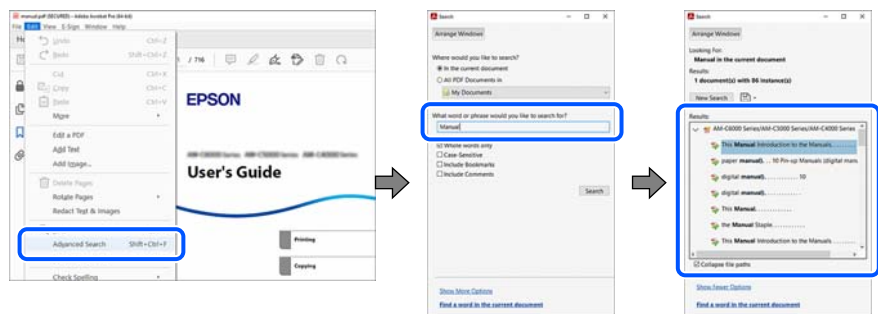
manual.pdf (SECURED) - Adobe Acrobat Pro (64-bit)
File Edit View E-Sign Window Help
Undo Ctrl+Z
Redo Shift+Ctrl+Z
Cut Ctrl+X
Copy Ctrl+C
Paste Ctrl+V
More
Edit a PDF
Add Text
Add Image...
Delete Pages
Rotate Pages
Redact Text & Images
Advanced Search Shift+Ctrl+F
Check Spelling
/ 716
EPSON
User's Guide
Printing
Copying

Search
Arrange Windows
Where would you like to search?
In the current document
All PDF Documents in
My Documents
What word or phrase would you like to search for?
Manual
Whole words only
Case-Sensitive
Include Bookmarks
Include Comments
Search
Show More Options
Find a word in the current document

Search
Arrange Windows
Looking For:
Manual in the current document
Results:
1 document(s) with 86 instance(s)
New Search
Results:
AM-C6000 Series/AM-C5000 Series/AM-C4000 Series
This Manual Introduction to the Manuals...
paper manual)... 10 Pin-up Manuals (digital manual...
digital manual)... 10
digital manual)...
This Manual...
This Manual Staple...
the Manual Introduction to the Manuals...
This Manual Introduction to the Manuals...
Collapse file paths
Show Fewer Options
Find a word in the current document